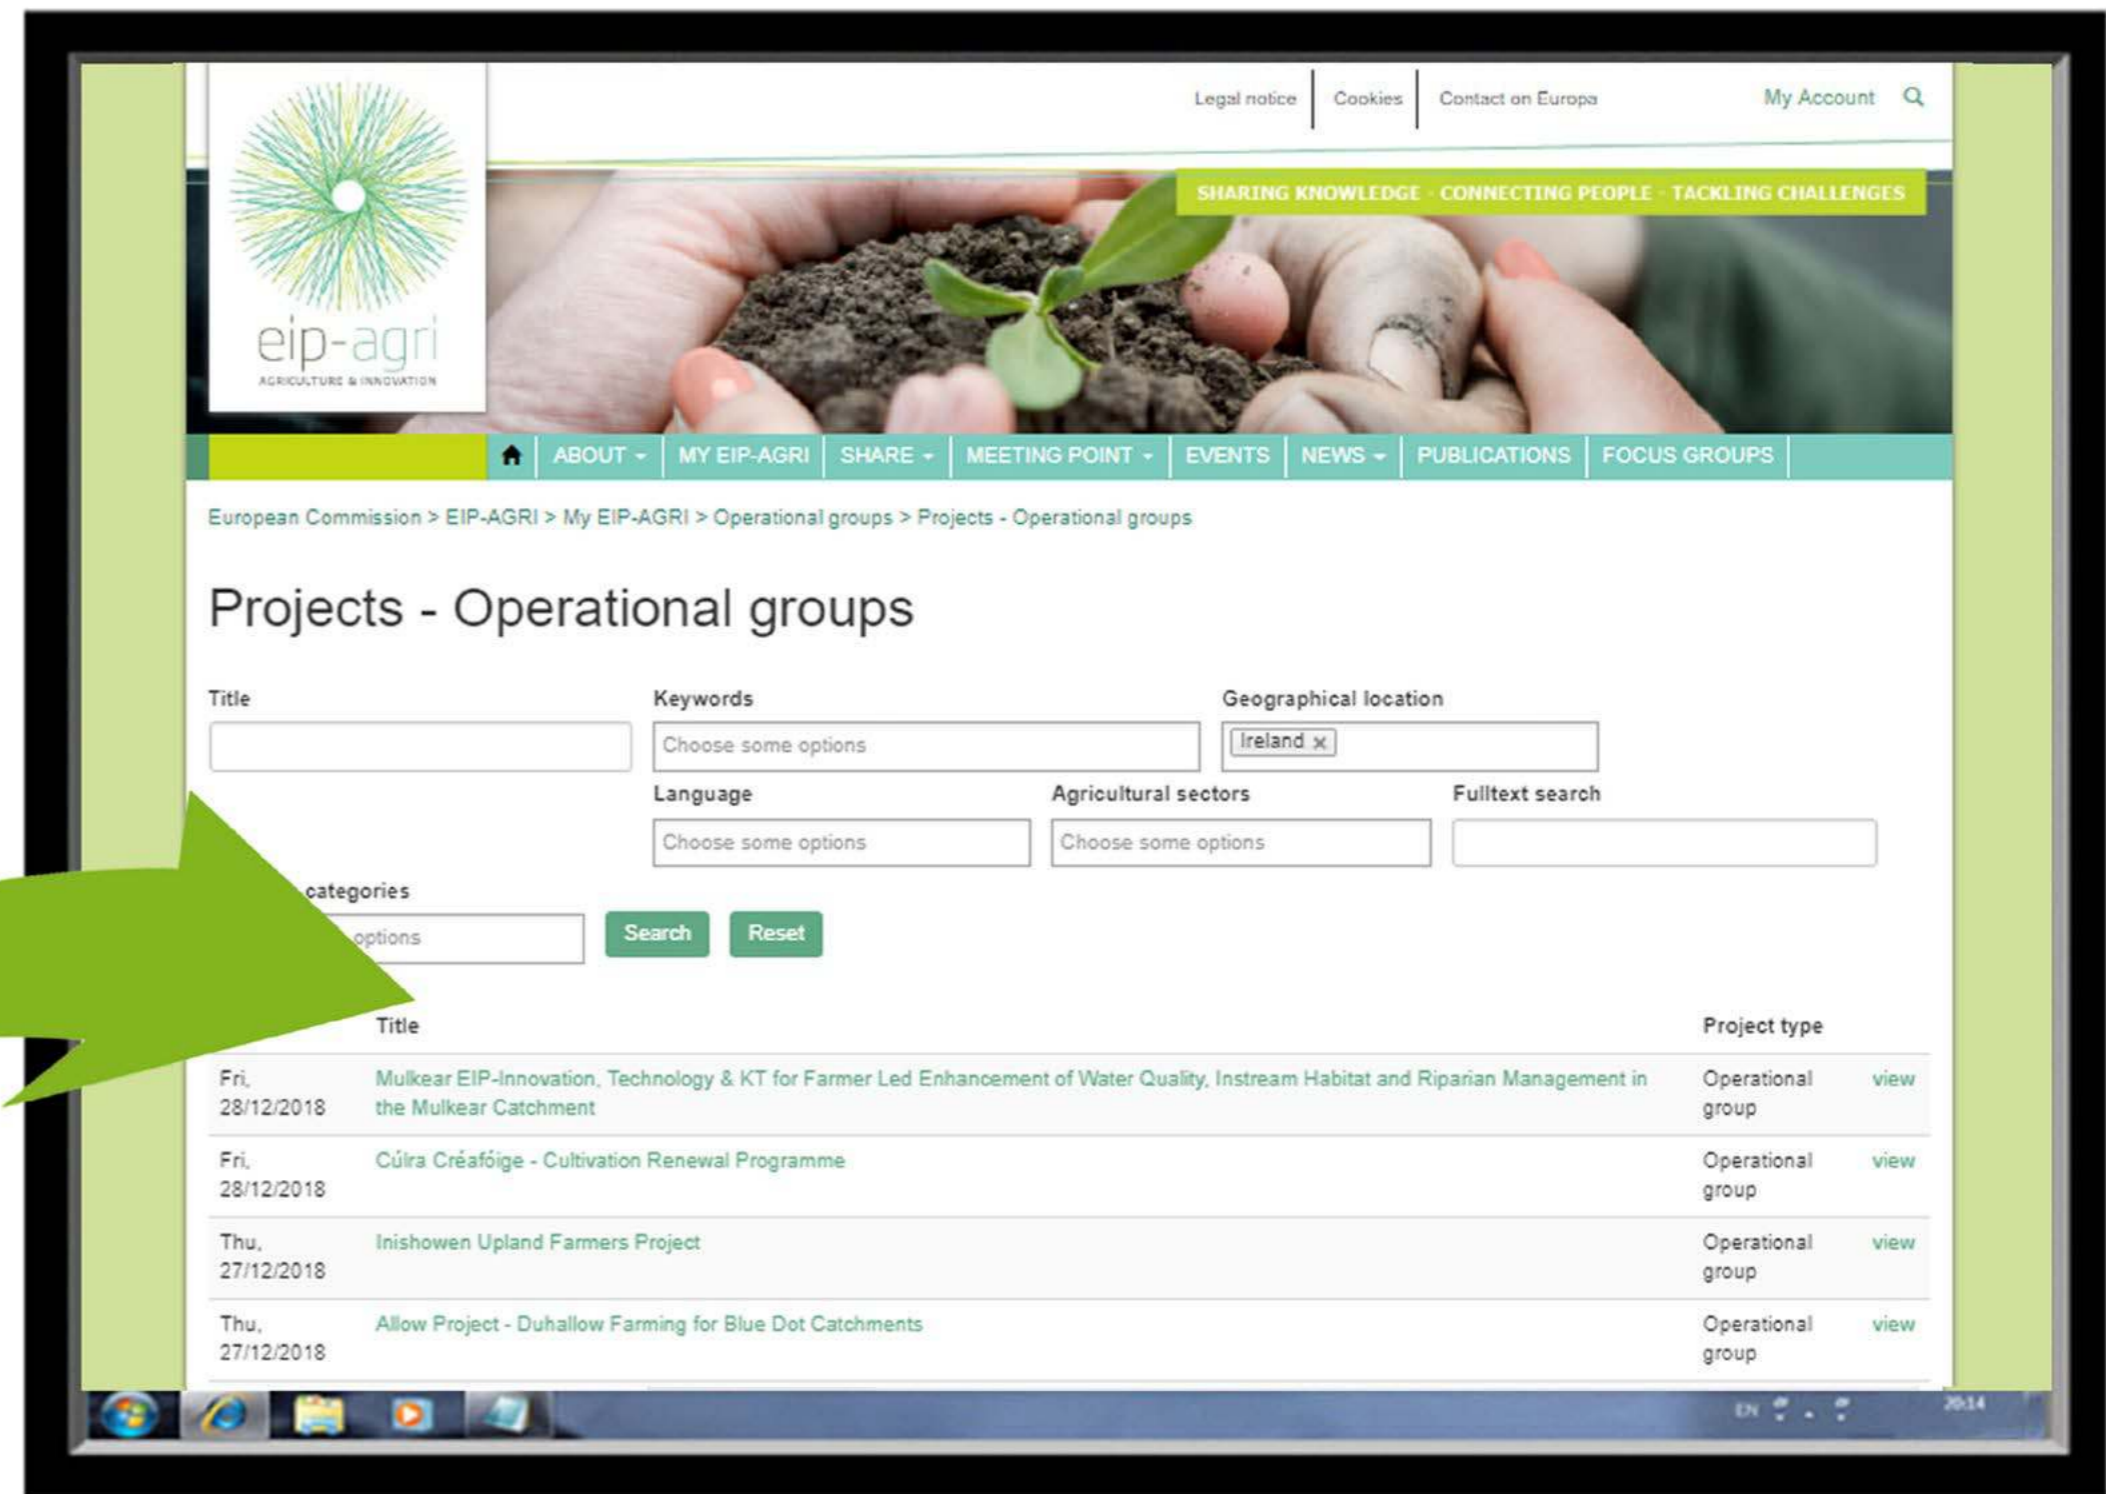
eip-agri
AGRICULTURE & INNOVATION

Legal notice | Cookies | Contact on Europa    My Account

SHARING KNOWLEDGE · CONNECTING PEOPLE · TACKLING CHALLENGES

ABOUT | MY EIP-AGRI | SHARE | MEETING POINT | EVENTS | NEWS | PUBLICATIONS | FOCUS GROUPS

European Commission > EIP-AGRI > My EIP-AGRI > Operational groups > Projects - Operational groups

Projects - Operational groups

Title

Keywords
Choose some options

Geographical location
Ireland ×

Language
Choose some options

Agricultural sectors
Choose some options

Fulltext search

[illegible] categories
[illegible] options

Search   Reset

| | Title | Project type | |
|---|---|---|---|
| Fri, 28/12/2018 | Mulkear EIP-Innovation, Technology & KT for Farmer Led Enhancement of Water Quality, Instream Habitat and Riparian Management in the Mulkear Catchment | Operational group | view |
| Fri, 28/12/2018 | Cúlra Créafóige - Cultivation Renewal Programme | Operational group | view |
| Thu, 27/12/2018 | Inishowen Upland Farmers Project | Operational group | view |
| Thu, 27/12/2018 | Allow Project - Duhallow Farming for Blue Dot Catchments | Operational group | view |

EN 20:14